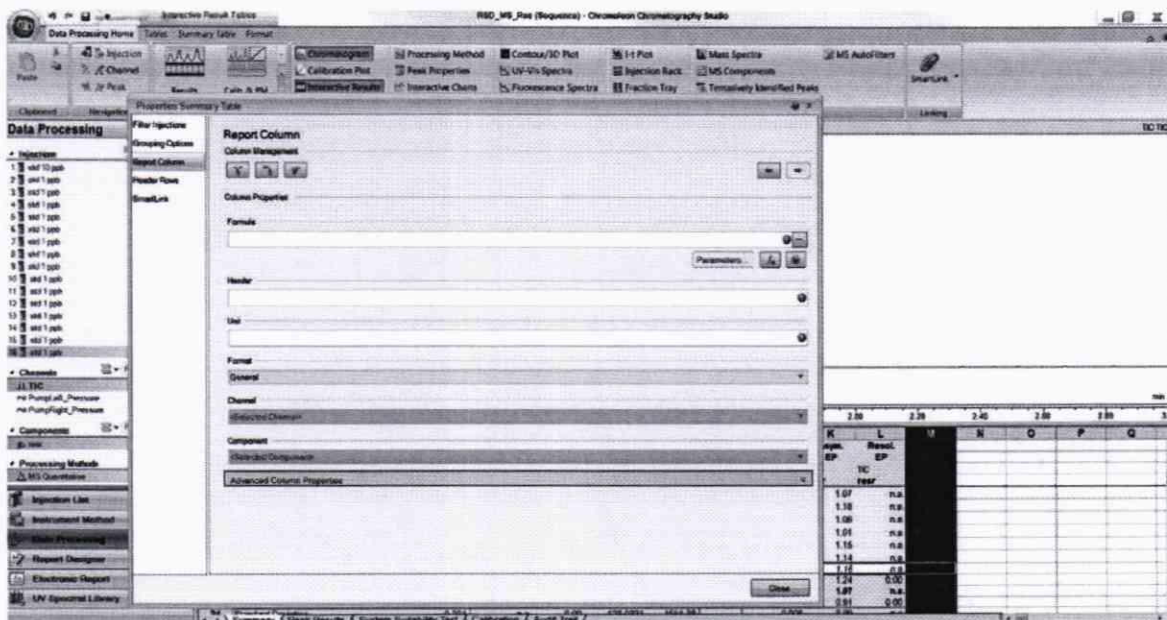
Interactive Results Tables
RSD_MS_Pos (Sequence) - Chromeleon Chromatography Studio
Data Processing Home
Tables
Summary Table
Format
Paste
Injection
Channel
Peak
Results
Calc & Pd
Chromatogram
Calibration Plot
Interactive Results
Processing Method
Peak Properties
Interactive Charts
Contour/3D Plot
UV-Vis Spectra
Fluorescence Spectra
I-t Plot
Injection Rack
Fraction Tray
Mass Spectra
MS Components
Tentatively Identified Peaks
MS AutoFilters
SmartLink
Clipboard
Navigation
Linking
Properties Summary Table
Data Processing
Injections
1 std 10 ppb
2 std 1 ppb
3 std 1 ppb
4 std 1 ppb
5 std 1 ppb
6 std 1 ppb
7 std 1 ppb
8 std 1 ppb
9 std 1 ppb
10 std 1 ppb
11 std 1 ppb
12 std 1 ppb
13 std 1 ppb
14 std 1 ppb
15 std 1 ppb
16 std 1 ppb
Channels
TIC
PumpLeft_Pressure
PumpRight_Pressure
Components
Processing Methods
MS Quantitative
Injection List
Instrument Method
Data Processing
Report Designer
Electronic Report
UV Spectral Library
Filter Injections
Grouping Options
Report Column
Header Rows
SmartLink
Report Column
Column Management
Column Properties
Formula
Parameters...
Header
Unit
Format
General
Channel
<Selected Channel>
Component
<Selected Component>
Advanced Column Properties
Close
TIC TIC
min
2.00
2.20
2.40
2.60
2.80
K
L
M
N
O
P
Q
Asym.
EP
Resol.
EP
TIC
rear
1.07
n.a.
1.10
n.a.
1.06
n.a.
1.01
n.a.
1.16
n.a.
1.14
n.a.
1.16
n.a.
1.24
0.00
1.07
n.a.
0.91
0.00
Standard Deviation
Summary
Main Results
System Suitability Test
Calibration
Audit Trail